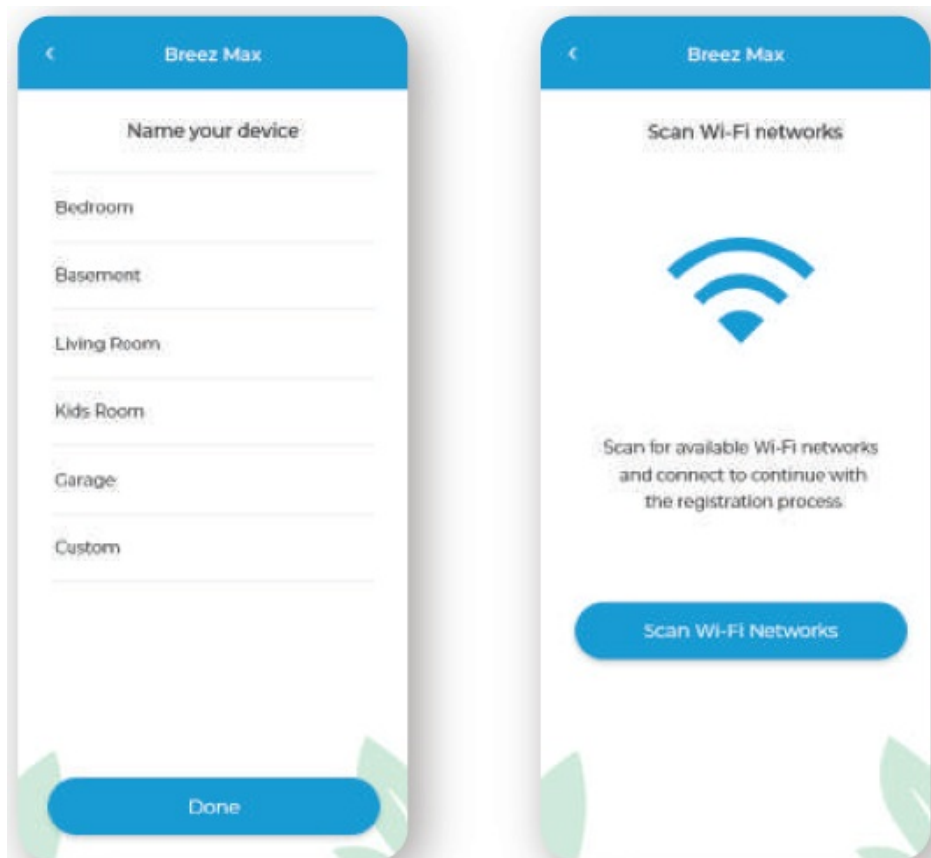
<

Breez Max

Name your device

Bedroom

Basement

Living Room

Kids Room

Garage

Custom

Done

<

Breez Max

Scan Wi-Fi networks

Scan for available Wi-Fi networks and connect to continue with the registration process

Scan Wi-Fi Networks